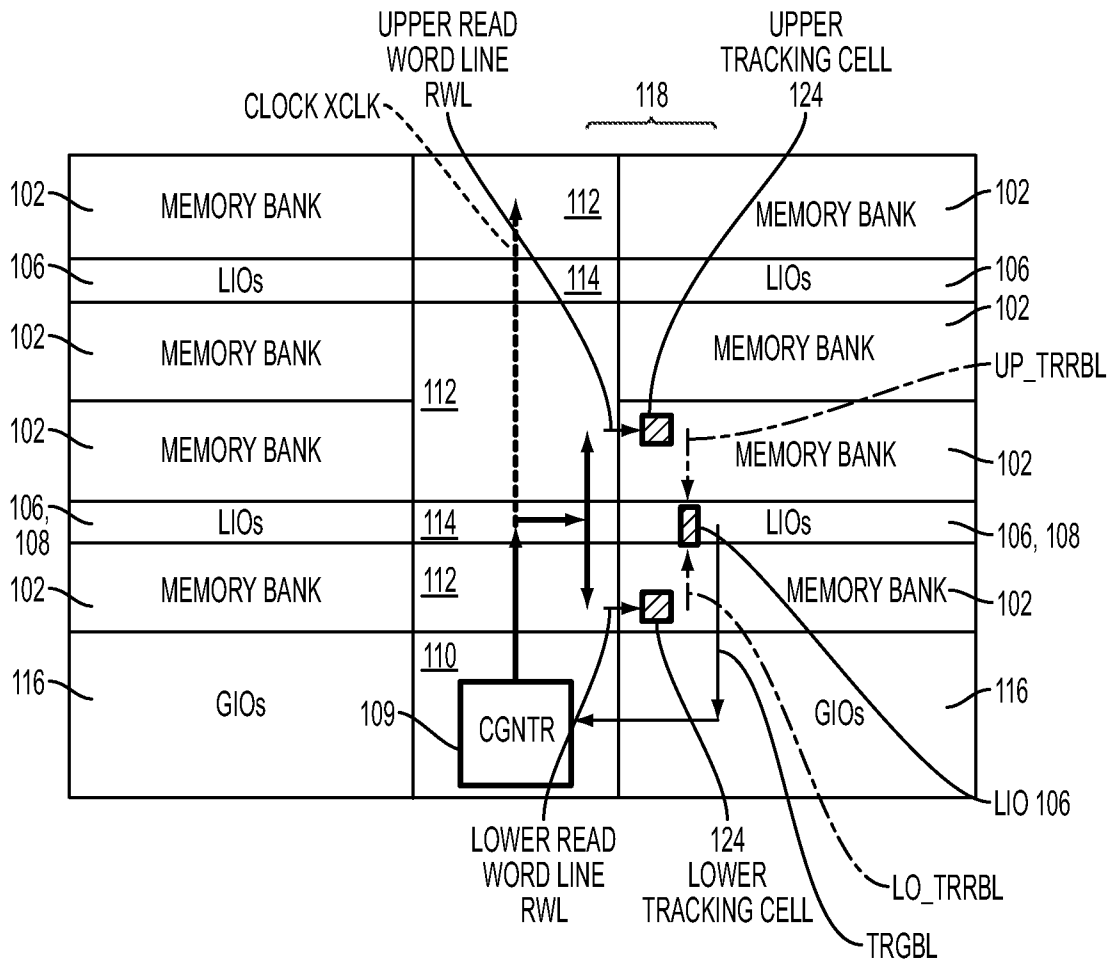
UPPER READ WORD LINE RWL

UPPER TRACKING CELL 124

CLOCK XCLK

118

102
MEMORY BANK
112
MEMORY BANK
102

106
LIOs
114
LIOs
106

102
MEMORY BANK
MEMORY BANK
102

112

UP_TRRBL

102
MEMORY BANK
MEMORY BANK
102

106, 108
LIOs
114
LIOs
106, 108

102
MEMORY BANK
112
MEMORY BANK
102

110

116
GIOs
GIOs
116

109
CGNTR

LIO 106

LOWER READ WORD LINE RWL

124 LOWER TRACKING CELL

LO_TRRBL

TRGBL